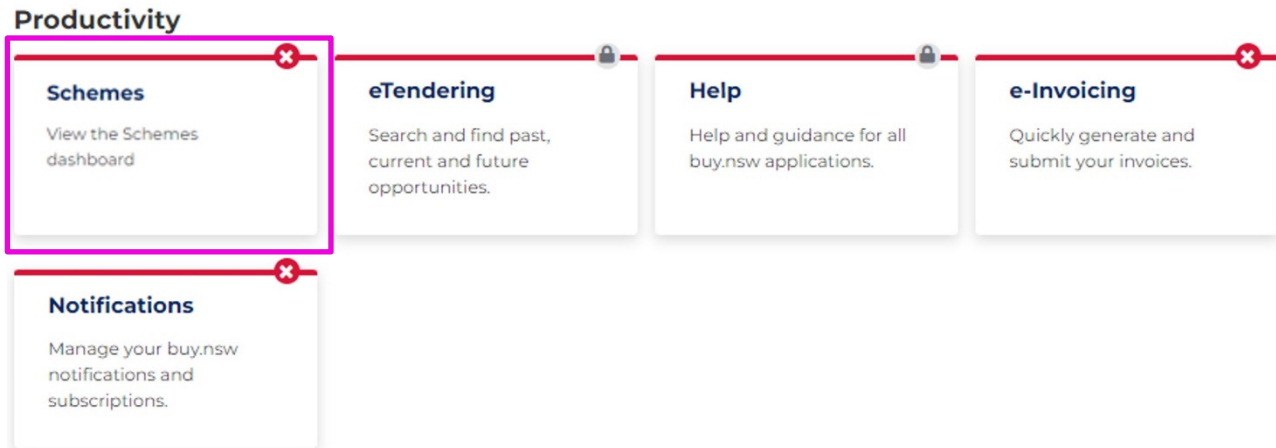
Productivity

Schemes

View the Schemes dashboard

eTendering

Search and find past, current and future opportunities.

Help

Help and guidance for all buy.nsw applications.

e-Invoicing

Quickly generate and submit your invoices.

Notifications

Manage your buy.nsw notifications and subscriptions.